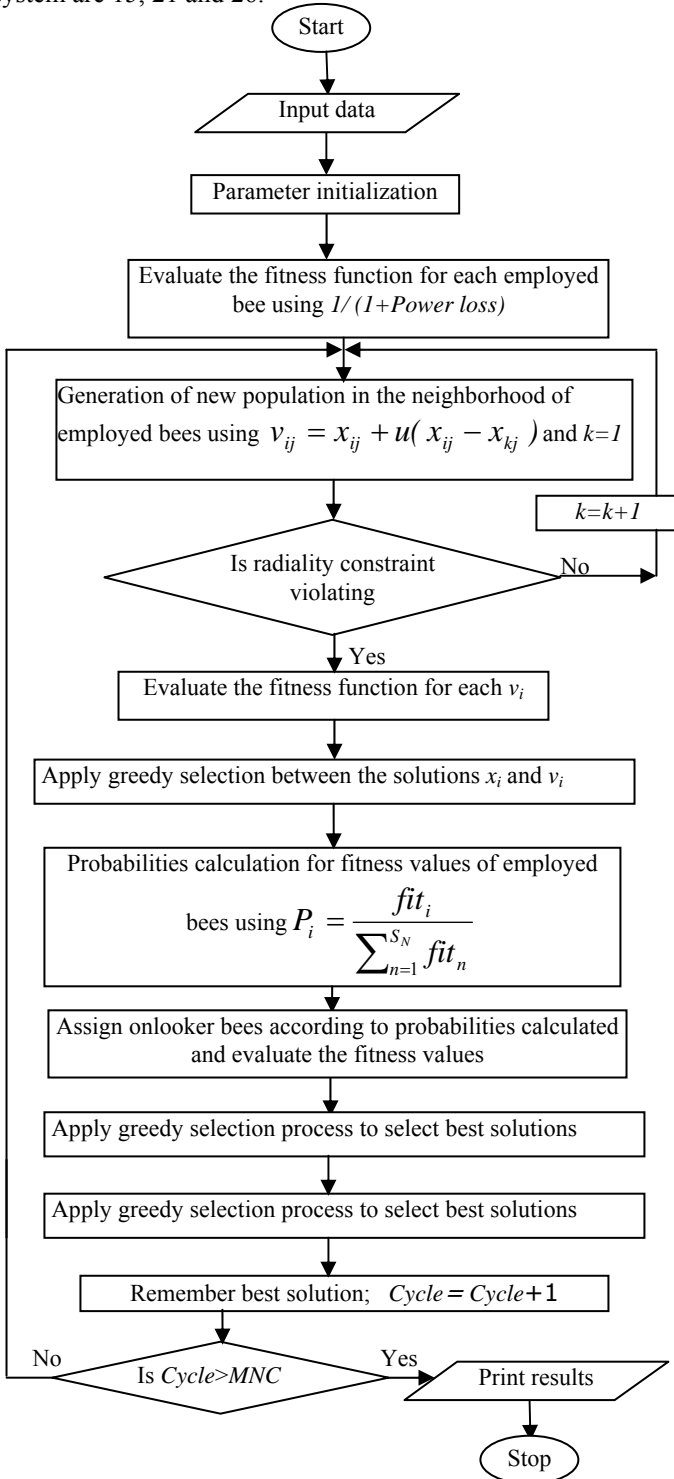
system are 15, 21 and 26.

Start

Input data

Parameter initialization

Evaluate the fitness function for each employed bee using 1/ (1+Power loss)

Generation of new population in the neighborhood of employed bees using $v_{ij} = x_{ij} + u(x_{ij} - x_{kj})$ and k=1

k=k+1

Is radiality constraint violating

No

Yes

Evaluate the fitness function for each $v_i$

Apply greedy selection between the solutions $x_i$ and $v_i$

Probabilities calculation for fitness values of employed bees using $P_i = \frac{fit_i}{\sum_{n=1}^{S_N} fit_n}$

Assign onlooker bees according to probabilities calculated and evaluate the fitness values

Apply greedy selection process to select best solutions

Apply greedy selection process to select best solutions

Remember best solution; Cycle = Cycle+1

No

Is Cycle>MNC

Yes

Print results

Stop